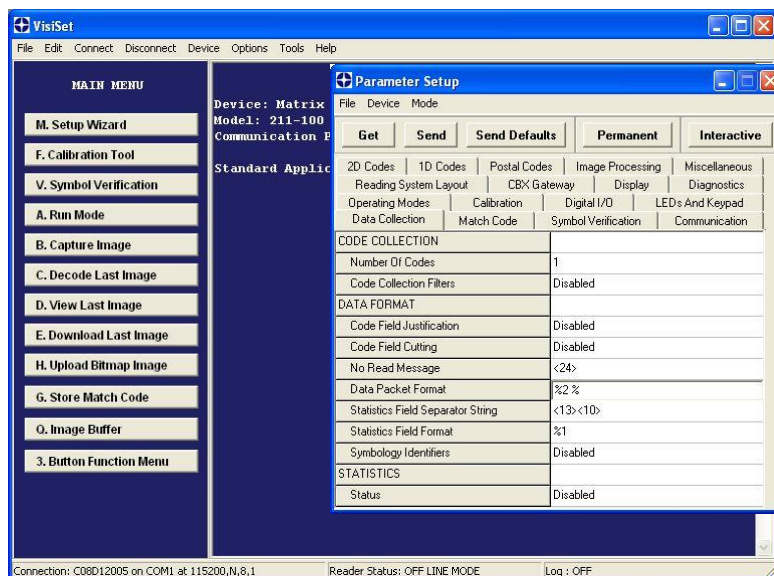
VisiSet

File Edit Connect Disconnect Device Options Tools Help

MAIN MENU

M. Setup Wizard

F. Calibration Tool

V. Symbol Verification

A. Run Mode

B. Capture Image

C. Decode Last Image

D. View Last Image

E. Download Last Image

H. Upload Bitmap Image

G. Store Match Code

Q. Image Buffer

3. Button Function Menu

Device: Matrix
Model: 211-100
Communication P

Standard Applic

Parameter Setup

File Device Mode

Get Send Send Defaults Permanent Interactive

2D Codes | 1D Codes | Postal Codes | Image Processing | Miscellaneous
Reading System Layout | CBX Gateway | Display | Diagnostics
Operating Modes | Calibration | Digital I/O | LEDs And Keypad
Data Collection | Match Code | Symbol Verification | Communication

| CODE COLLECTION | |
|---|---|
| Number Of Codes | 1 |
| Code Collection Filters | Disabled |
| DATA FORMAT | |
| Code Field Justification | Disabled |
| Code Field Cutting | Disabled |
| No Read Message | <24> |
| Data Packet Format | %2 % |
| Statistics Field Separator String | <13><10> |
| Statistics Field Format | %1 |
| Symbology Identifiers | Disabled |
| STATISTICS | |
| Status | Disabled |

Connection: C08D12005 on COM1 at 115200,N,8,1
Reader Status: OFF LINE MODE
Log : OFF